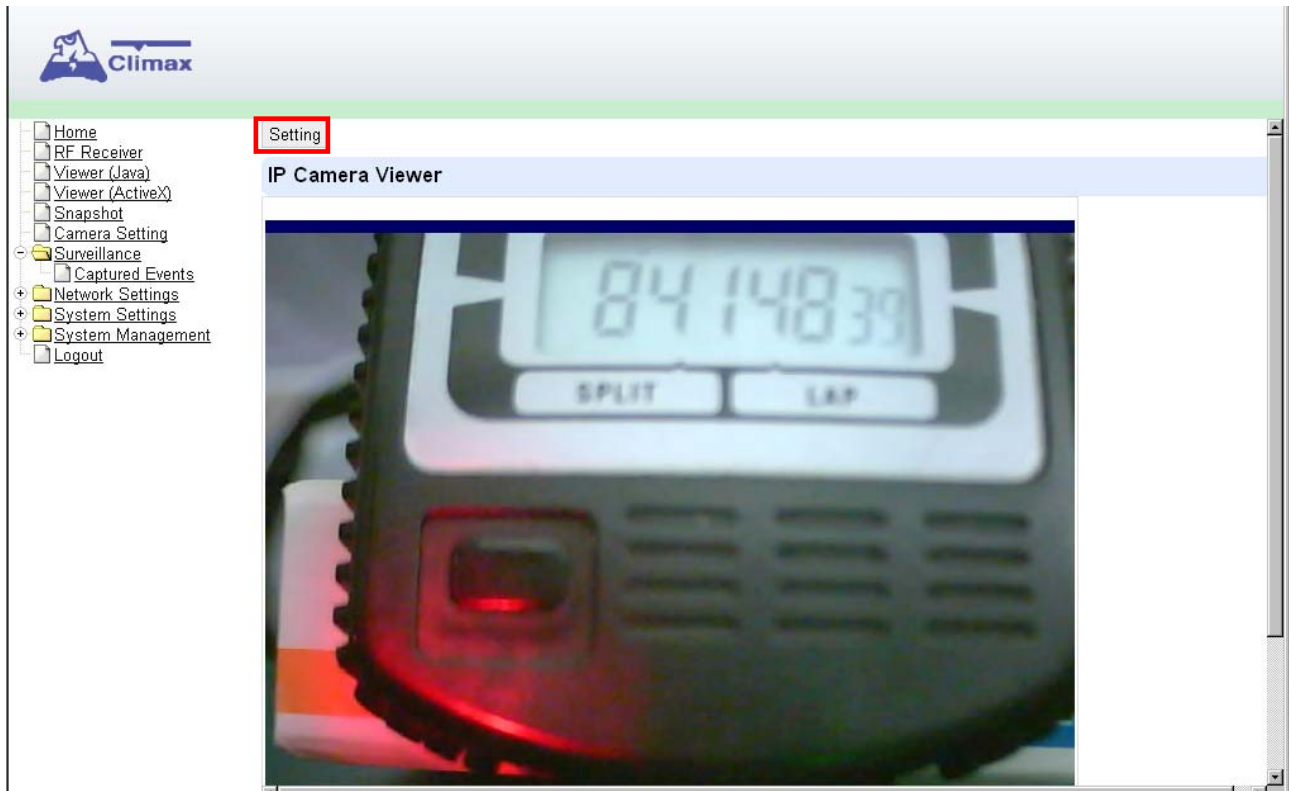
Climax

Home
RF Receiver
Viewer (Java)
Viewer (ActiveX)
Snapshot
Camera Setting
Surveillance
Captured Events
Network Settings
System Settings
System Management
Logout

Setting

IP Camera Viewer

8414839
SPLIT
LAP